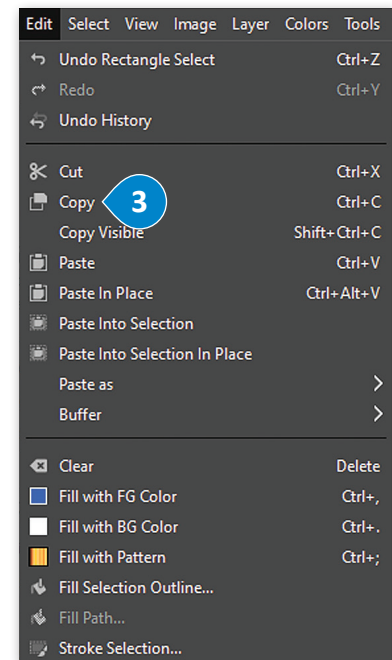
Edit Select View Image Layer Colors Tools

Undo Rectangle Select Ctrl+Z
Redo Ctrl+Y
Undo History

Cut Ctrl+X
Copy Ctrl+C
3
Copy Visible Shift+Ctrl+C
Paste Ctrl+V
Paste In Place Ctrl+Alt+V
Paste Into Selection
Paste Into Selection In Place
Paste as
Buffer

Clear Delete
Fill with FG Color Ctrl+,
Fill with BG Color Ctrl+.
Fill with Pattern Ctrl+;
Fill Selection Outline...
Fill Path...
Stroke Selection...